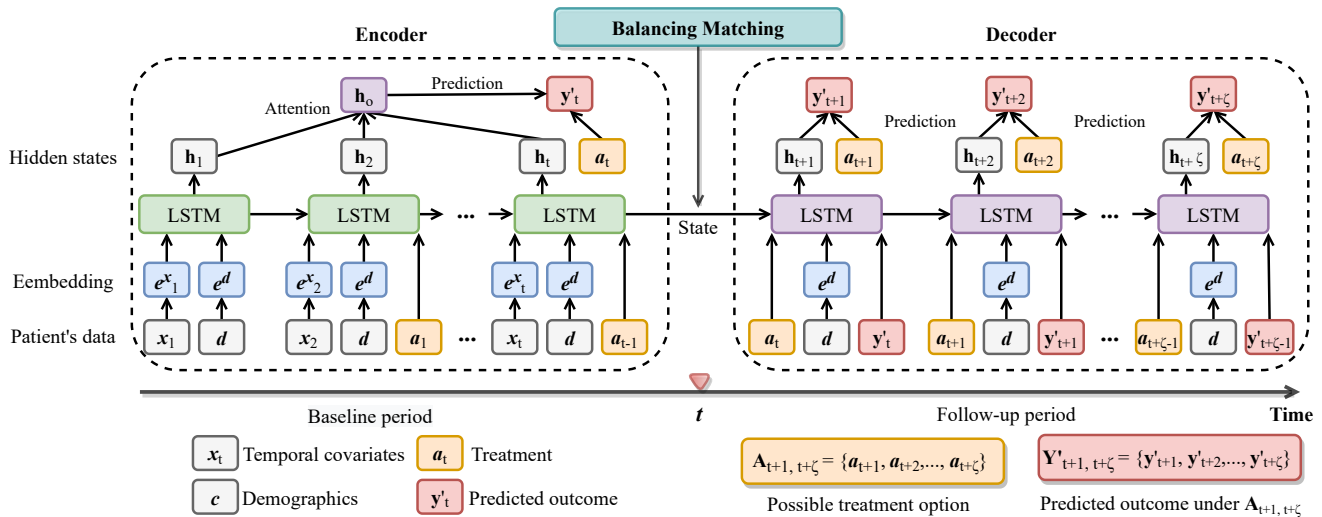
Balancing Matching

Encoder

Decoder

Attention

$\mathbf{h}_o$

Prediction

$\mathbf{y}'_t$

Hidden states

$\mathbf{h}_1$

$\mathbf{h}_2$

$\mathbf{h}_t$

$a_t$

LSTM

LSTM

...

LSTM

State

Eembedding

$e^{x}{}_1$

$e^d$

$e^{x}{}_2$

$e^d$

$e^{x}{}_t$

$e^d$

Patient's data

$x_1$

$d$

$x_2$

$d$

$a_1$

...

$x_t$

$d$

$a_{t-1}$

$\mathbf{y}'_{t+1}$

Prediction

$\mathbf{y}'_{t+2}$

Prediction

$\mathbf{y}'_{t+\zeta}$

$\mathbf{h}_{t+1}$

$a_{t+1}$

$\mathbf{h}_{t+2}$

$a_{t+2}$

$\mathbf{h}_{t+\zeta}$

$a_{t+\zeta}$

LSTM

LSTM

...

LSTM

$e^d$

$e^d$

$e^d$

$a_t$

$d$

$\mathbf{y}'_t$

$a_{t+1}$

$d$

$\mathbf{y}'_{t+1}$

...

$a_{t+\zeta-1}$

$d$

$\mathbf{y}'_{t+\zeta-1}$

Baseline period

$t$

Follow-up period

Time

$x_t$ Temporal covariates

$a_t$ Treatment

$c$ Demographics

$\mathbf{y}'_t$ Predicted outcome

$\mathbf{A}_{t+1,\ t+\zeta} = \{a_{t+1}, a_{t+2},..., a_{t+\zeta}\}$

Possible treatment option

$\mathbf{Y}'_{t+1,\ t+\zeta} = \{\mathbf{y}'_{t+1}, \mathbf{y}'_{t+2},..., \mathbf{y}'_{t+\zeta}\}$

Predicted outcome under $\mathbf{A}_{t+1,\ t+\zeta}$